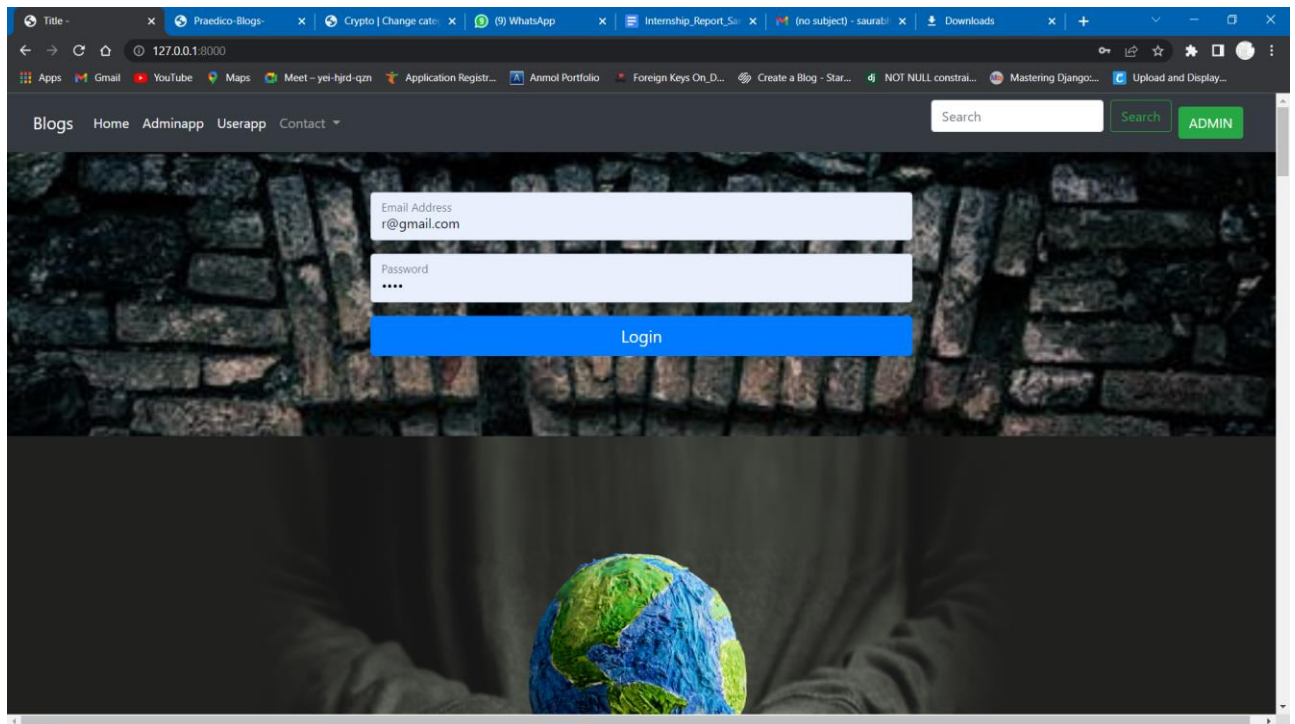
Title - ×
Praedico-Blogs- ×
Crypto | Change cate ×
(9) WhatsApp ×
Internship_Report_Sa ×
(no subject) - saurabl ×
Downloads ×
+

127.0.0.1:8000

Apps Gmail YouTube Maps Meet – yei-hjrd-qzn Application Registr... Anmol Portfolio Foreign Keys On_D... Create a Blog - Star... NOT NULL constrai... Mastering Django:... Upload and Display...

Blogs Home Adminapp Userapp Contact

Search
Search
ADMIN

Email Address
r@gmail.com

Password
••••

Login